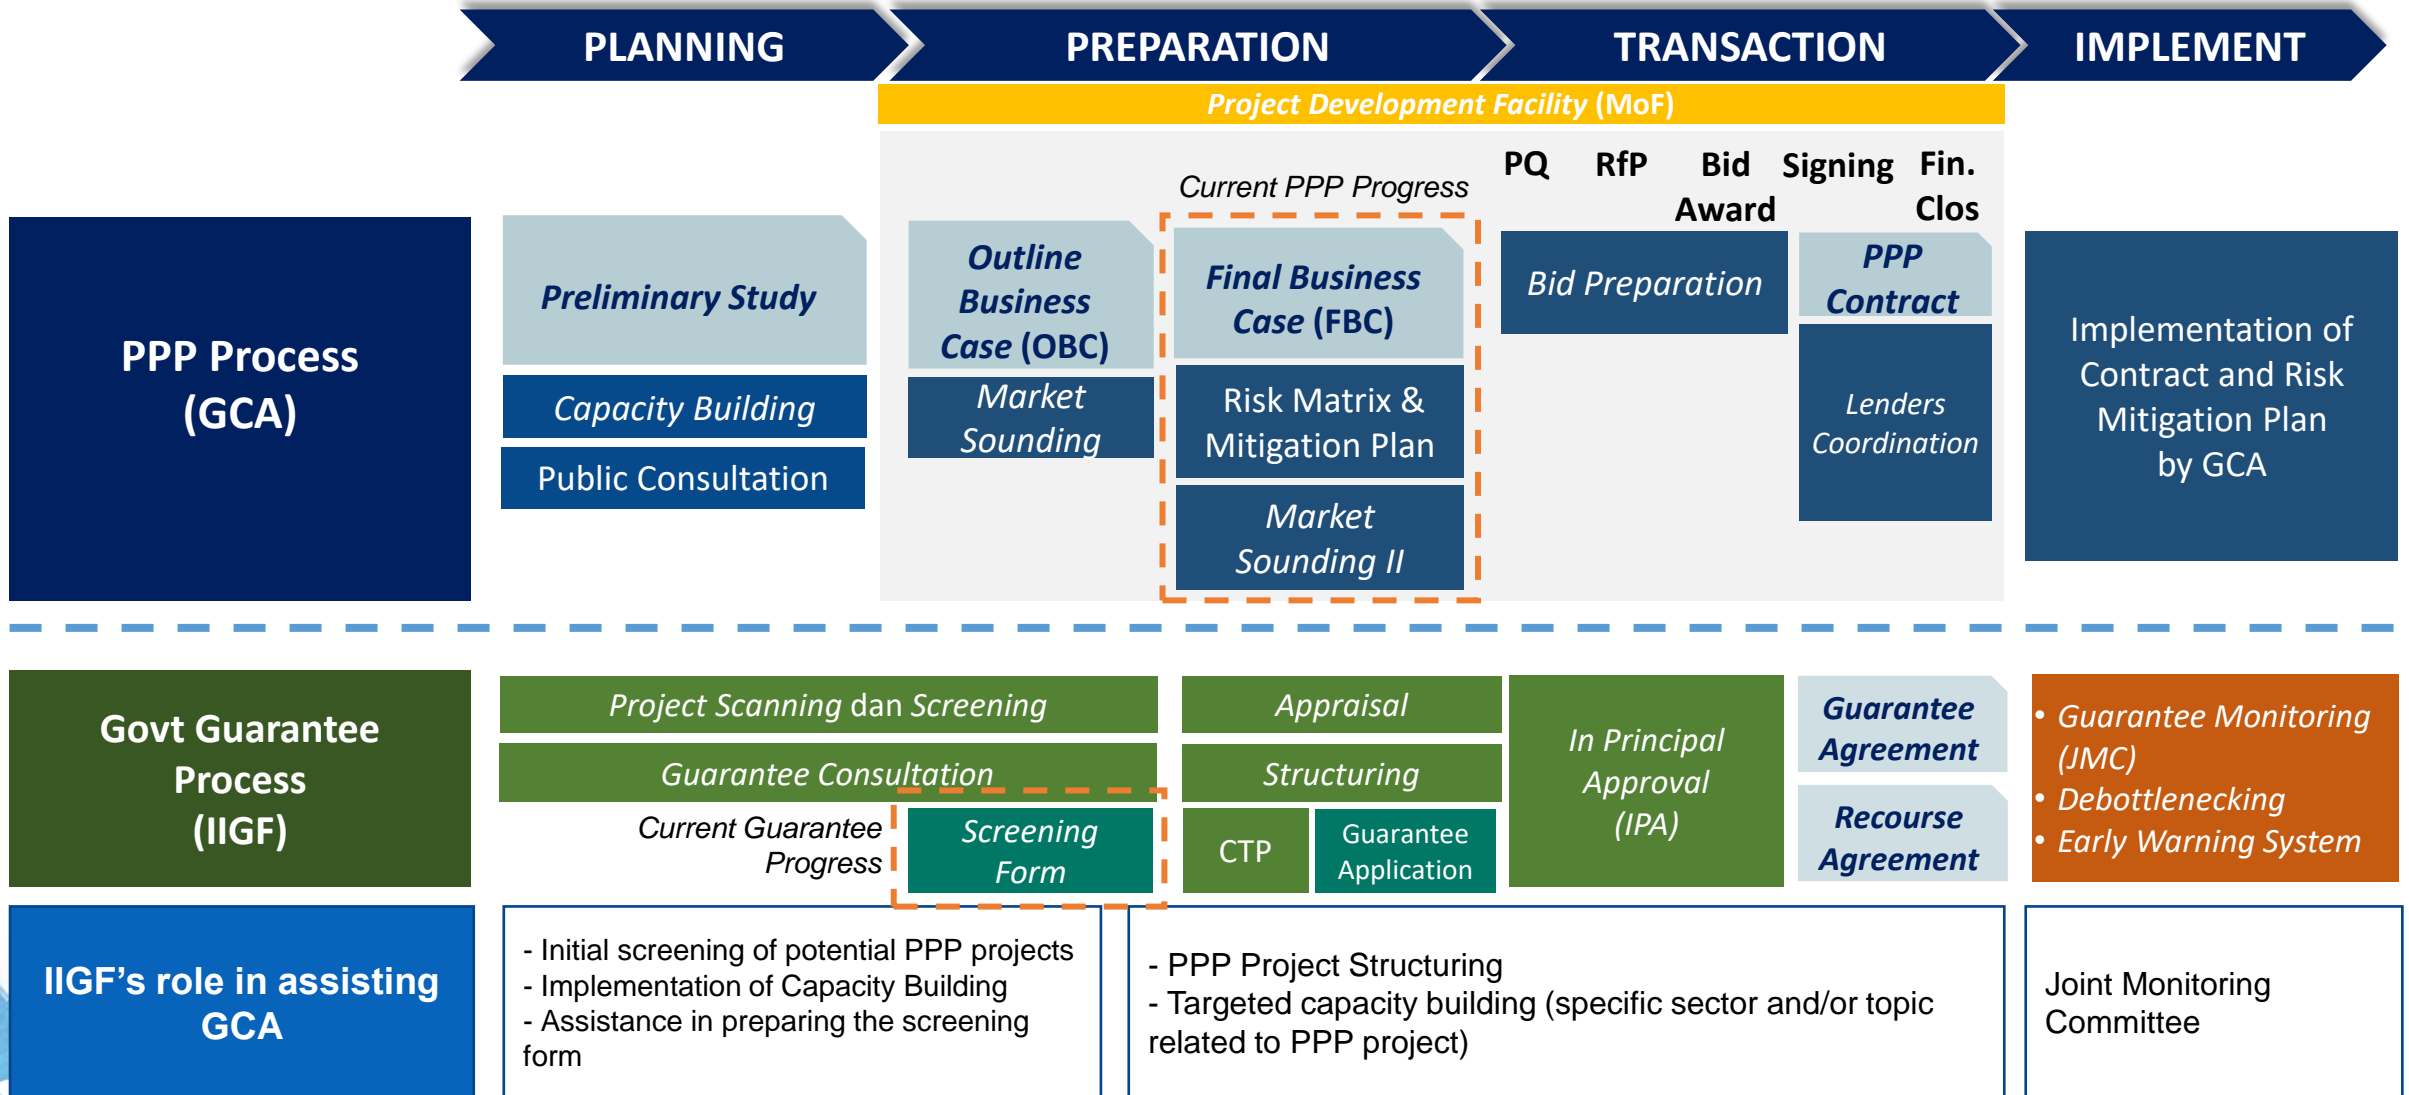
PLANNING

PREPARATION

TRANSACTION

IMPLEMENT

Project Development Facility (MoF)

PPP Process (GCA)

Preliminary Study

Capacity Building

Public Consultation

Outline Business Case (OBC)

Market Sounding

Current PPP Progress

Final Business Case (FBC)

Risk Matrix & Mitigation Plan

Market Sounding II

PQ

RfP

Bid Award

Signing

Fin. Clos

Bid Preparation

PPP Contract

Lenders Coordination

Implementation of Contract and Risk Mitigation Plan by GCA

Govt Guarantee Process (IIGF)

Project Scanning dan Screening

Guarantee Consultation

Current Guarantee Progress

Screening Form

Appraisal

Structuring

CTP

Guarantee Application

In Principal Approval (IPA)

Guarantee Agreement

Recourse Agreement

• Guarantee Monitoring (JMC)
• Debottlenecking
• Early Warning System

IIGF's role in assisting GCA

- Initial screening of potential PPP projects
- Implementation of Capacity Building
- Assistance in preparing the screening form

- PPP Project Structuring
- Targeted capacity building (specific sector and/or topic related to PPP project)

Joint Monitoring Committee